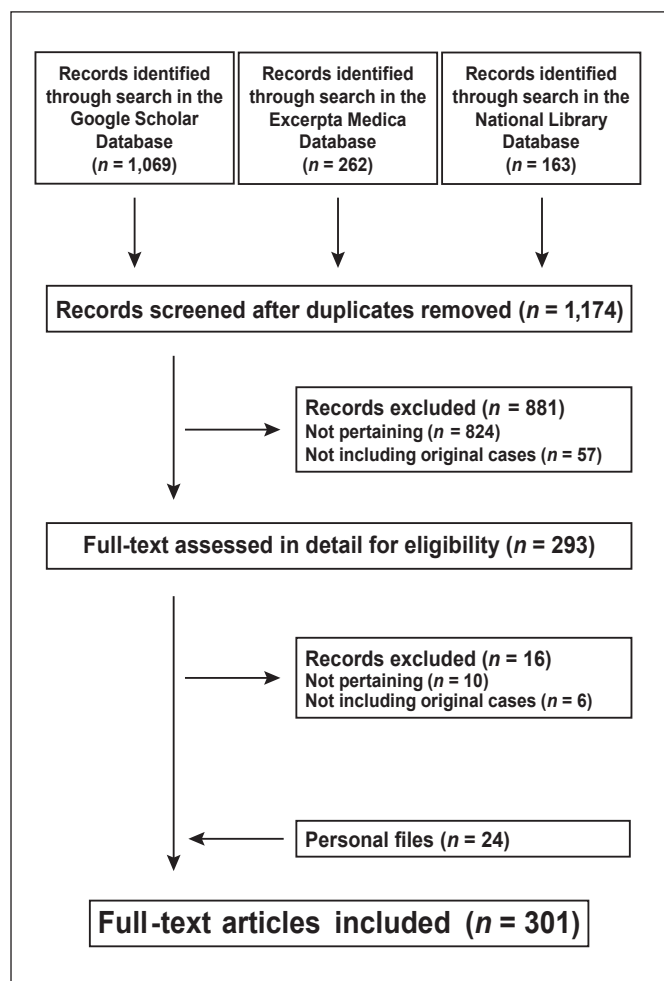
Records identified through search in the Google Scholar Database ($n$ = 1,069)

Records identified through search in the Excerpta Medica Database ($n$ = 262)

Records identified through search in the National Library Database ($n$ = 163)

Records screened after duplicates removed ($n$ = 1,174)

Records excluded ($n$ = 881)
Not pertaining ($n$ = 824)
Not including original cases ($n$ = 57)

Full-text assessed in detail for eligibility ($n$ = 293)

Records excluded ($n$ = 16)
Not pertaining ($n$ = 10)
Not including original cases ($n$ = 6)

Personal files ($n$ = 24)

Full-text articles included ($n$ = 301)